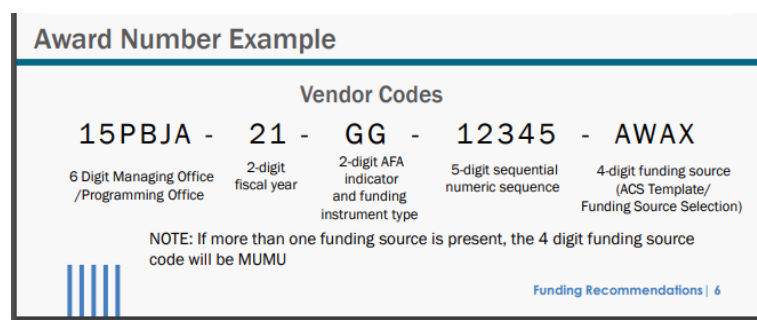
Award Number Example

Vendor Codes

15PBJA - 21 - GG - 12345 - AWAX

6 Digit Managing Office /Programming Office

2-digit fiscal year

2-digit AFA indicator and funding instrument type

5-digit sequential numeric sequence

4-digit funding source (ACS Template/ Funding Source Selection)

NOTE: If more than one funding source is present, the 4 digit funding source code will be MUMU

Funding Recommendations | 6